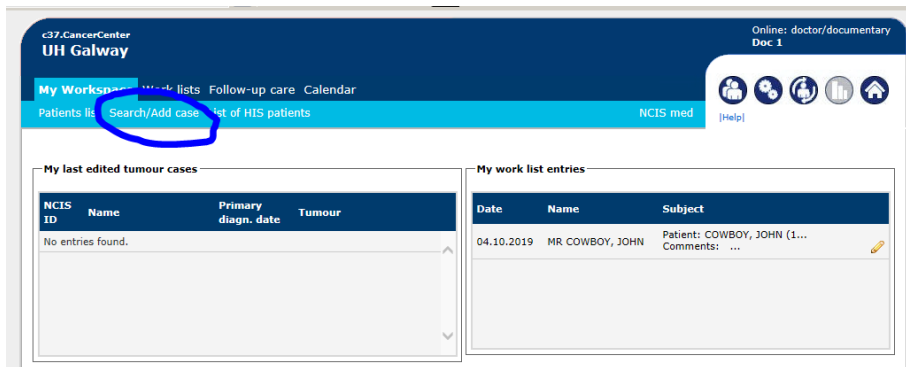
c37.CancerCenter
UH Galway

Online: doctor/documentary
Doc 1

My Workspac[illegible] Work lists Follow-up care Calendar

Patients lis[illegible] Search/Add case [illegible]ist of HIS patients NCIS med

[Help]

My last edited tumour cases

| NCIS ID | Name | Primary diagn. date | Tumour |
|---|---|---|---|
| No entries found. | | | |

My work list entries

| Date | Name | Subject |
|---|---|---|
| 04.10.2019 | MR COWBOY, JOHN | Patient: COWBOY, JOHN (1... Comments: ... |